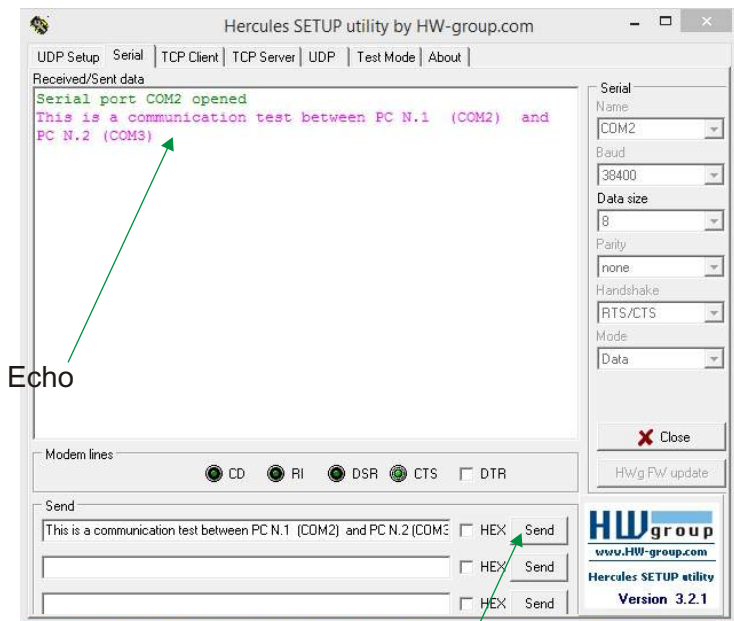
Hercules SETUP utility by HW-group.com

UDP Setup | Serial | TCP Client | TCP Server | UDP | Test Mode | About

Received/Sent data

Serial port COM2 opened
This is a communication test between PC N.1 (COM2) and PC N.2 (COM3)

Echo

Serial
Name
COM2
Baud
38400
Data size
8
Parity
none
Handshake
RTS/CTS
Mode
Data

Close

Modem lines
CD RI DSR CTS DTR

HWg FW update

Send
This is a communication test between PC N.1 (COM2) and PC N.2 (COM3 HEX Send
HEX Send
HEX Send

HW group
www.HW-group.com
Hercules SETUP utility
Version 3.2.1